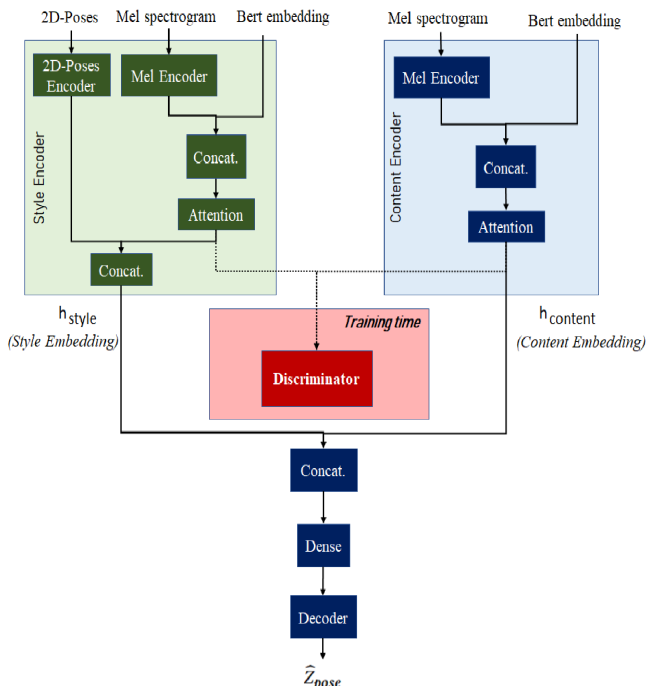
2D-Poses
Mel spectrogram
Bert embedding
Mel spectrogram
Bert embedding

Style Encoder
2D-Poses Encoder
Mel Encoder
Concat.
Attention
Concat.

Content Encoder
Mel Encoder
Concat.
Attention

$h_{style}$
(Style Embedding)

Training time
Discriminator

$h_{content}$
(Content Embedding)

Concat.
Dense
Decoder
$\widehat{Z}_{pose}$